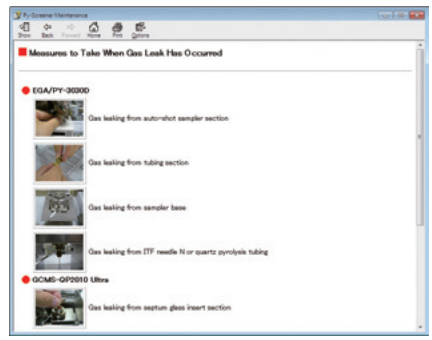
Py-Screener Maintenance

Show Back Forward Home Print Options

Measures to Take When Gas Leak Has Occurred

EGA/PY-3030D

Gas leaking from auto-shot sampler section

Gas leaking from tubing section

Gas leaking from sampler base

Gas leaking from ITF needle N or quartz pyrolysis tubing

GCMS-QP2010 Ultra

Gas leaking from septum glass insert section